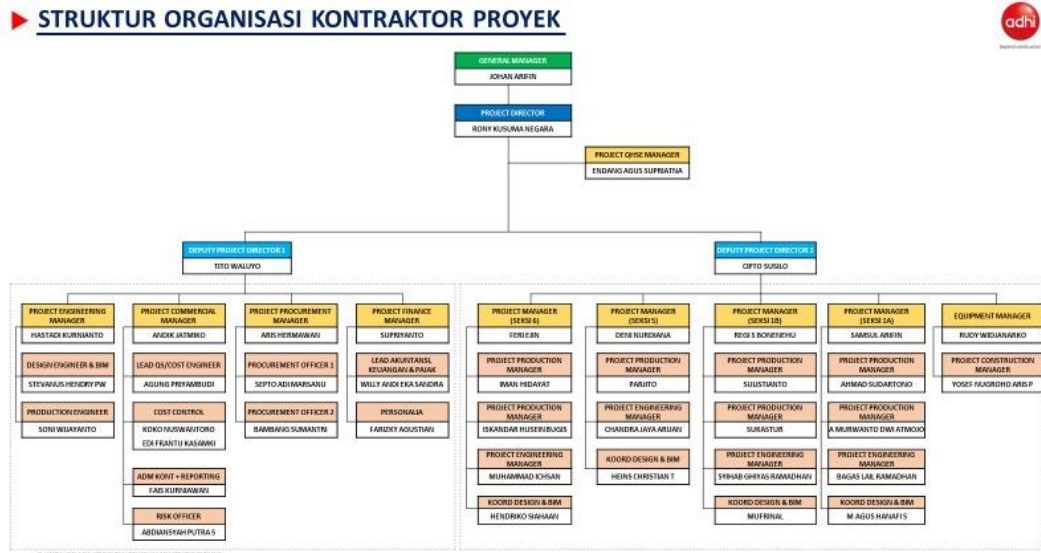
STRUKTUR ORGANISASI KONTRAKTOR PROYEK

adhi
beyond construction

GENERAL MANAGER
JOHAN ARIFIN

PROJECT DIRECTOR
RONY KUSUMA NEGARA

PROJECT QHSE MANAGER
ENDANG AGUS SUPRIATNA

DEPUTY PROJECT DIRECTOR 1
TITO WALUYO

DEPUTY PROJECT DIRECTOR 2
CIPTO SUSILO

PROJECT ENGINEERING MANAGER
HASTADI KURNIANTO

DESIGN ENGINEER & BIM
STEVANUS HENDRY PW

PRODUCTION ENGINEER
SONI WIJAYANTO

PROJECT COMMERCIAL MANAGER
ANDIK JATMIKO

LEAD QS/COST ENGINEER
AGUNG PRIYAMBUDI

COST CONTROL
KOKO NUSWANTORO
EDI FRANTU KASAMKI

ADM KONT + REPORTING
FAIS KURNIAWAN

RISK OFFICER
ABDIANSYAH PUTRA S

PROJECT PROCUREMENT MANAGER
ARIS HERMAWAN

PROCUREMENT OFFICER 1
SEPTO ADI MARSANU

PROCUREMENT OFFICER 2
BAMBANG SUMANTRI

PROJECT FINANCE MANAGER
SUPRIYANTO

LEAD AKUNTANSI, KEUANGAN & PAJAK
WILLY ANDI EKA SANDRA

PERSONALIA
FARIDKY AGUSTIAN

PROJECT MANAGER (SEKSI 6)
FERIEJN

PROJECT PRODUCTION MANAGER
IMAN HIDAYAT

PROJECT PRODUCTION MANAGER
ISKANDAR HUSEIN BUGIS

PROJECT ENGINEERING MANAGER
MUHAMMAD ICHSAN

KOORD DESIGN & BIM
HENDRIKO SIAHAAN

PROJECT MANAGER (SEKSI 5)
DENI NURDIANA

PROJECT PRODUCTION MANAGER
PARIJITO

PROJECT ENGINEERING MANAGER
CHANDRA JAYA ARIJAN

KOORD DESIGN & BIM
HEINS CHRISTIAN T

PROJECT MANAGER (SEKSI 1B)
REGI S BONENEHU

PROJECT PRODUCTION MANAGER
SUUSTIANTO

PROJECT PRODUCTION MANAGER
SUKASTUR

PROJECT ENGINEERING MANAGER
SYIHAB GHIYAS RAMADHAN

KOORD DESIGN & BIM
MUFRINAL

PROJECT MANAGER (SEKSI 1A)
SAMSUL ARIFIN

PROJECT PRODUCTION MANAGER
AHMAD SUDARTONO

PROJECT PRODUCTION MANAGER
A MURWANTO DWI ATMOJO

PROJECT ENGINEERING MANAGER
BAGAS LAIL RAMADHAN

KOORD DESIGN & BIM
M AGUS HANAFIS

EQUIPMENT MANAGER
RUDY WIDJANARKO

PROJECT CONSTRUCTION MANAGER
YOSEF NUGROHO ARIS P